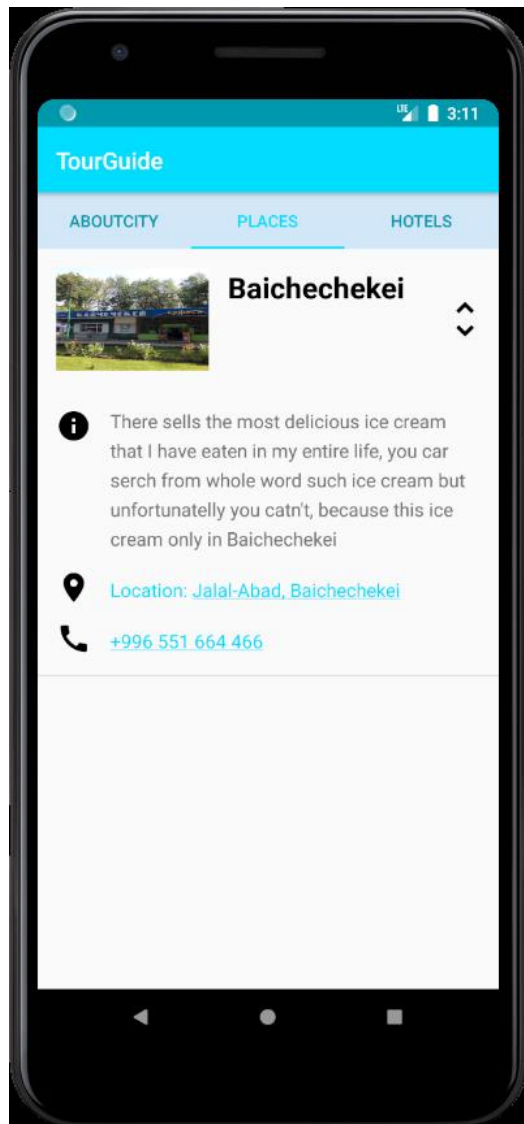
3:11

TourGuide

ABOUTCITY PLACES HOTELS

Baichechekei

There sells the most delicious ice cream that I have eaten in my entire life, you car serch from whole word such ice cream but unfortunatelly you catn't, because this ice cream only in Baichechekei

Location: Jalal-Abad, Baichechekei

+996 551 664 466